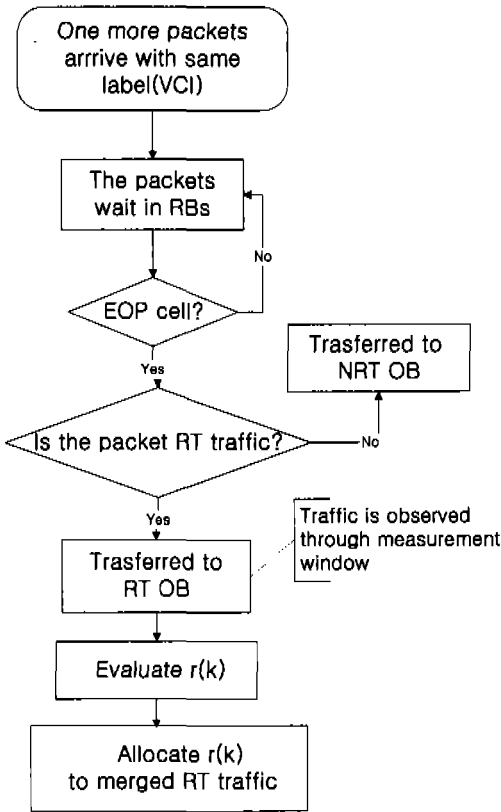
One more packets arrrive with same label(VCI)

The packets wait in RBs

No

EOP cell?

Yes

Trasferred to NRT OB

Is the packet RT traffic?

No

Yes

Traffic is observed through measurement window

Trasferred to RT OB

Evaluate r(k)

Allocate r(k) to merged RT traffic